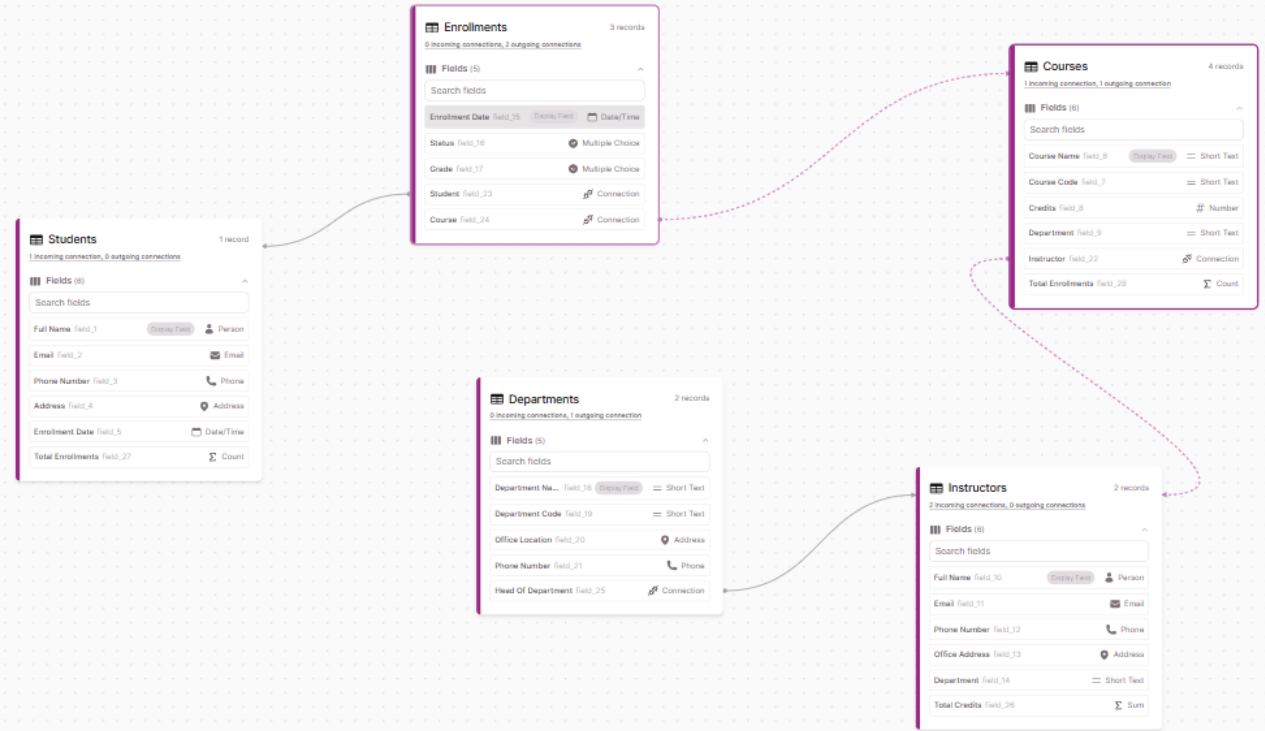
Enrollments
3 records
0 incoming connections, 2 outgoing connections

Fields (5)
Search fields
Enrollment Date field_15 Display Field Date/Time
Status field_16 Multiple Choice
Grade field_17 Multiple Choice
Student field_23 Connection
Course field_24 Connection

Courses
4 records
1 incoming connection, 1 outgoing connection

Fields (6)
Search fields
Course Name field_6 Display Field Short Text
Course Code field_7 Short Text
Credits field_8 Number
Department field_9 Short Text
Instructor field_22 Connection
Total Enrollments field_28 Count

Students
1 record
1 incoming connection, 0 outgoing connections

Fields (6)
Search fields
Full Name field_1 Display Field Person
Email field_2 Email
Phone Number field_3 Phone
Address field_4 Address
Enrollment Date field_5 Date/Time
Total Enrollments field_27 Count

Departments
2 records
0 incoming connections, 1 outgoing connection

Fields (5)
Search fields
Department Na... field_18 Display Field Short Text
Department Code field_19 Short Text
Office Location field_20 Address
Phone Number field_21 Phone
Head Of Department field_25 Connection

Instructors
2 records
2 incoming connections, 0 outgoing connections

Fields (6)
Search fields
Full Name field_10 Display Field Person
Email field_11 Email
Phone Number field_12 Phone
Office Address field_13 Address
Department field_14 Short Text
Total Credits field_26 Sum